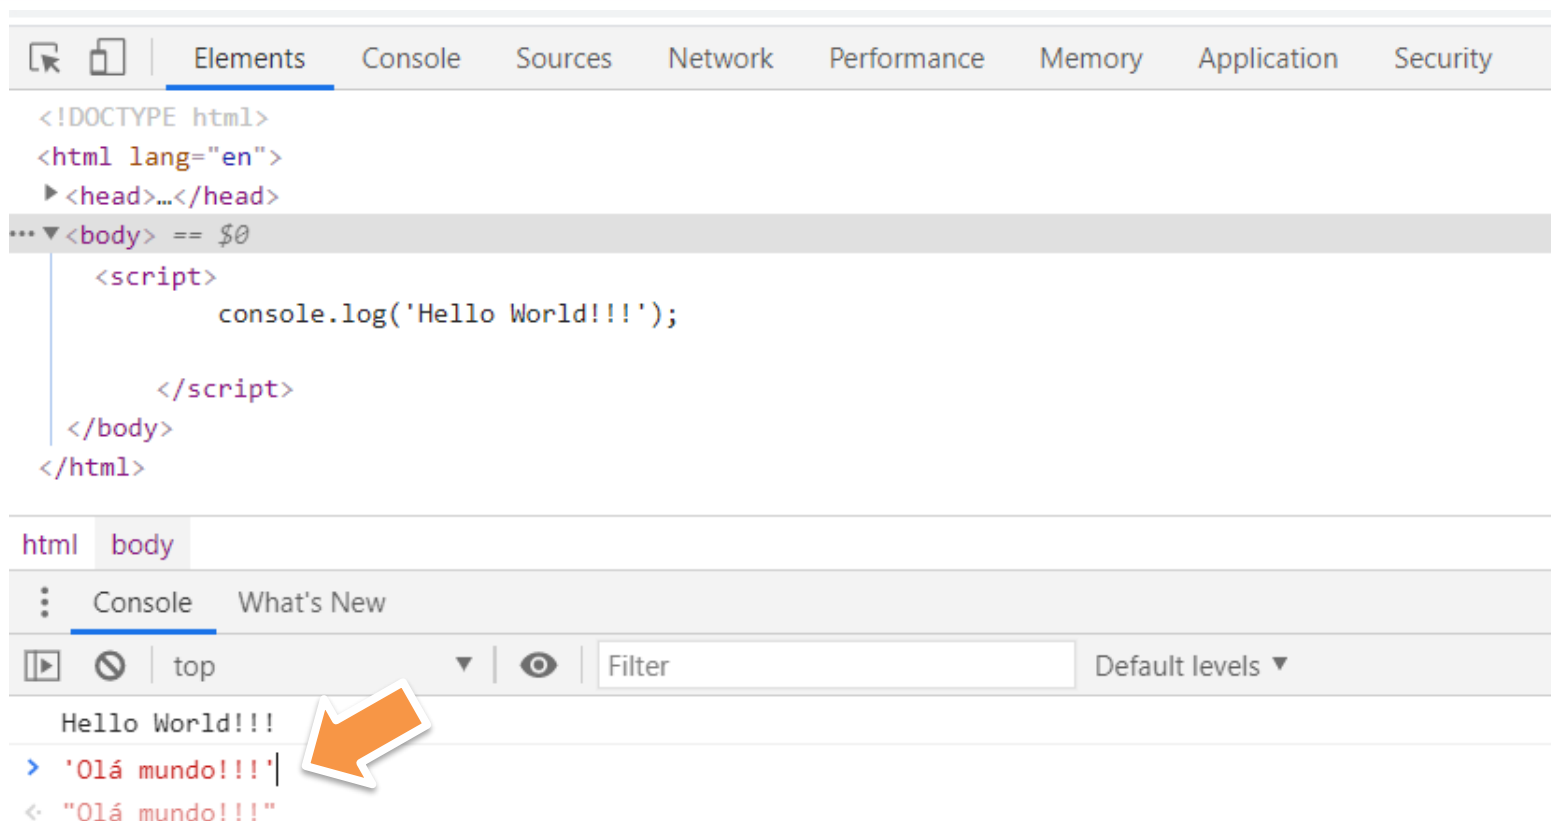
Elements Console Sources Network Performance Memory Application Security

<!DOCTYPE html>
<html lang="en">
▶<head>…</head>
··· ▼<body> == $0
<script>
console.log('Hello World!!!');

</script>
</body>
</html>

html body

Console What's New

top ▼ Filter Default levels ▼

Hello World!!!
> 'Olá mundo!!!'
< "Olá mundo!!!"